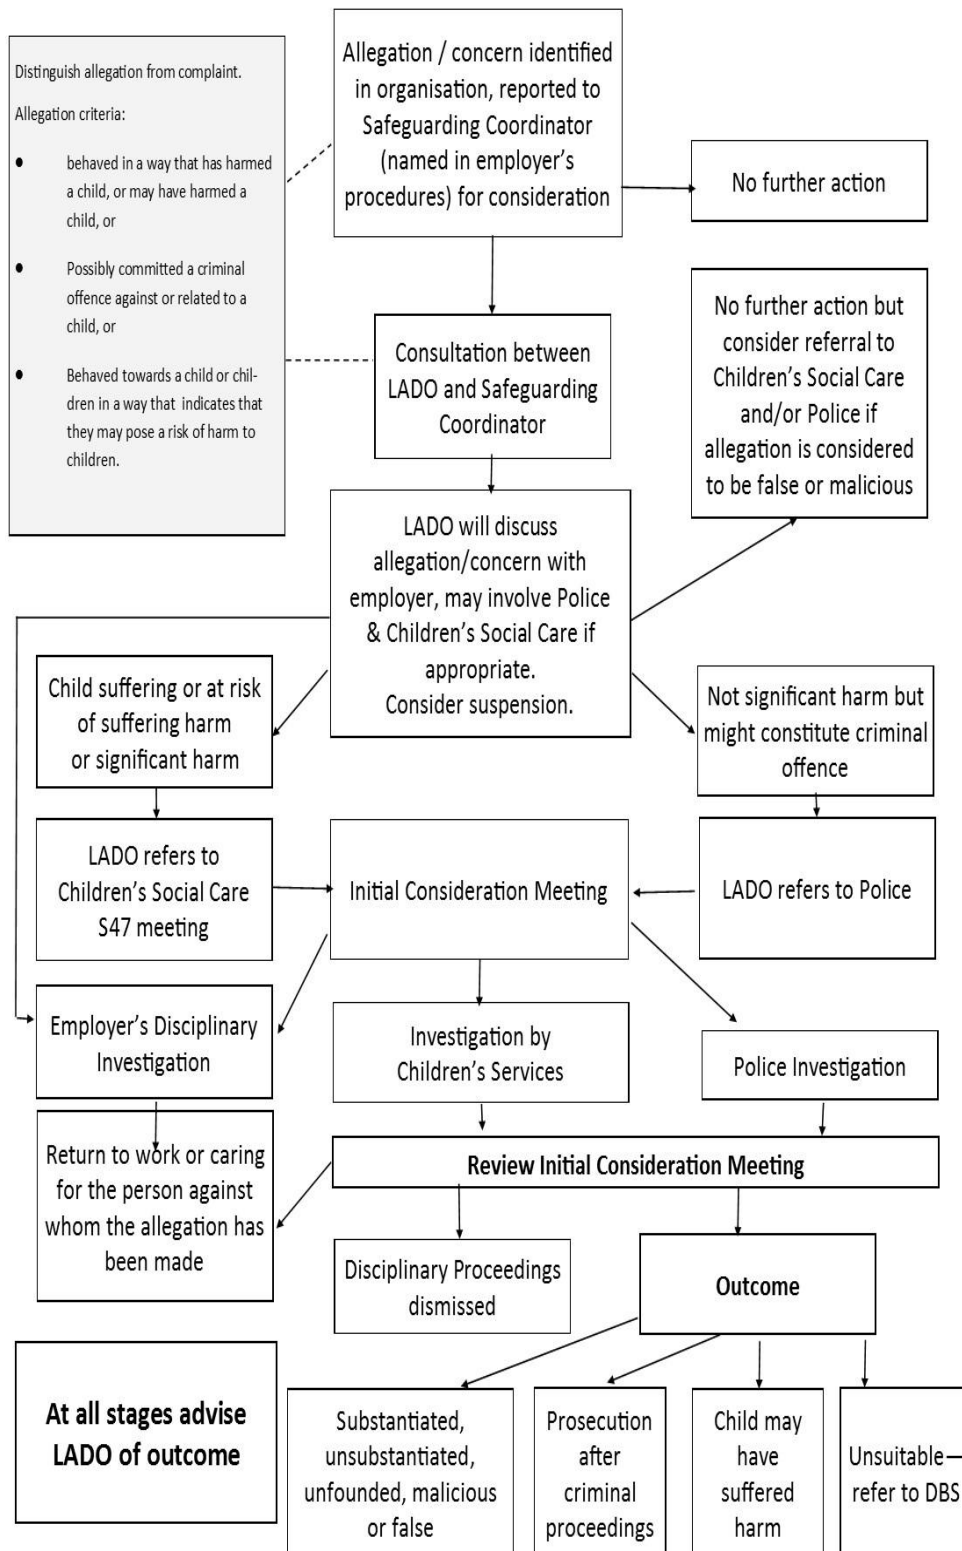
Distinguish allegation from complaint.

Allegation criteria:

- behaved in a way that has harmed a child, or may have harmed a child, or
- Possibly committed a criminal offence against or related to a child, or
- Behaved towards a child or children in a way that indicates that they may pose a risk of harm to children.

Allegation / concern identified in organisation, reported to Safeguarding Coordinator (named in employer's procedures) for consideration

No further action

Consultation between LADO and Safeguarding Coordinator

No further action but consider referral to Children's Social Care and/or Police if allegation is considered to be false or malicious

LADO will discuss allegation/concern with employer, may involve Police & Children's Social Care if appropriate. Consider suspension.

Child suffering or at risk of suffering harm or significant harm

Not significant harm but might constitute criminal offence

LADO refers to Children's Social Care S47 meeting

Initial Consideration Meeting

LADO refers to Police

Employer's Disciplinary Investigation

Investigation by Children's Services

Police Investigation

Return to work or caring for the person against whom the allegation has been made

Review Initial Consideration Meeting

Disciplinary Proceedings dismissed

Outcome

At all stages advise LADO of outcome

Substantiated, unsubstantiated, unfounded, malicious or false

Prosecution after criminal proceedings

Child may have suffered harm

Unsuitable— refer to DBS